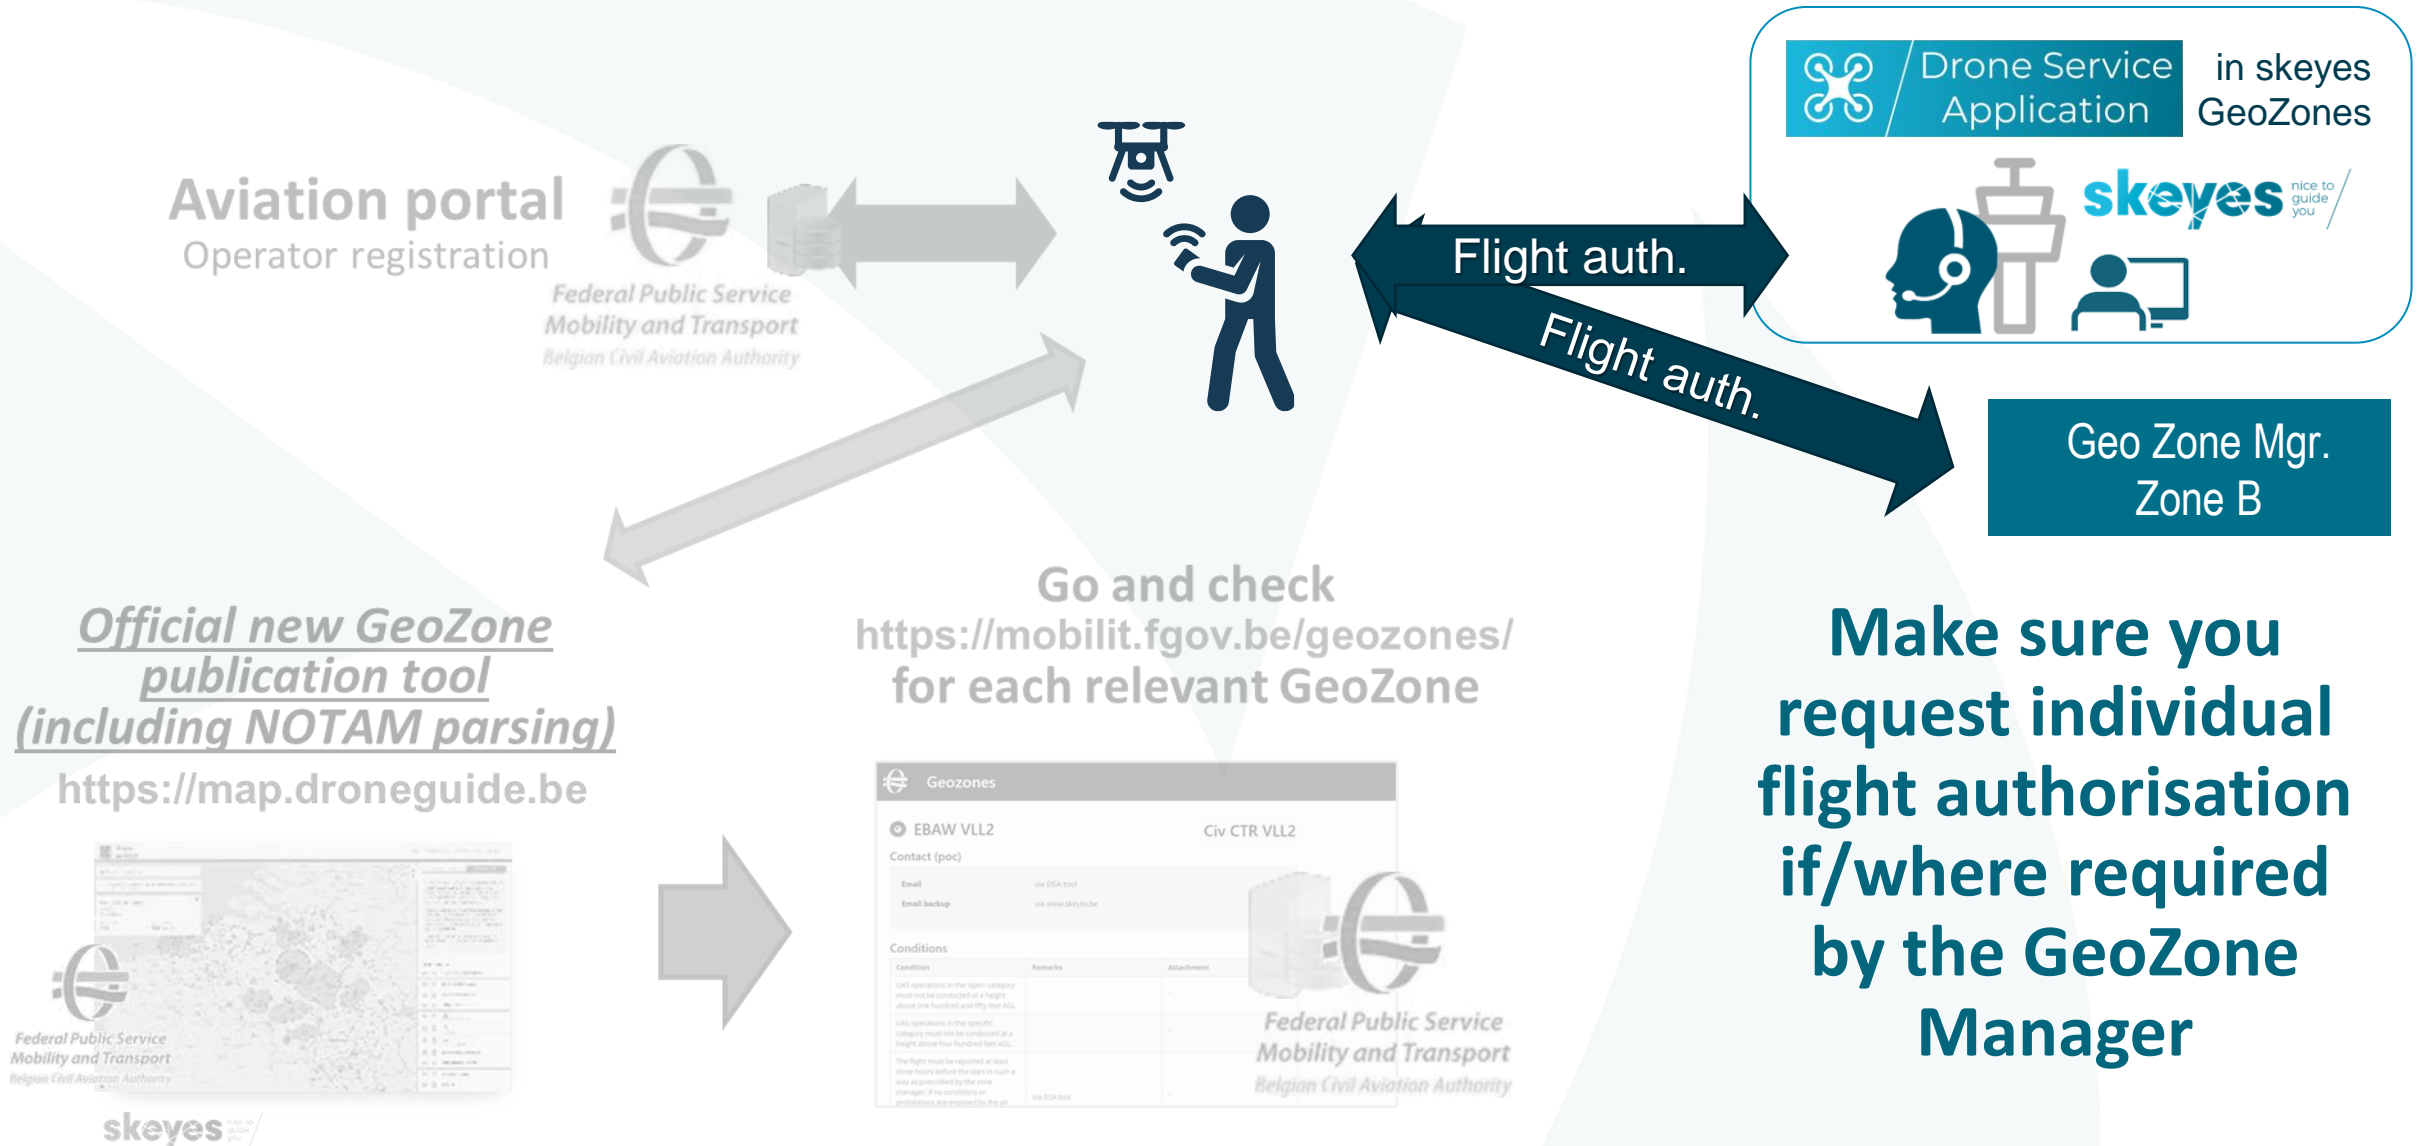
Drone Service Application in skeyes GeoZones

skeyes nice to guide you

Aviation portal
Operator registration

Federal Public Service Mobility and Transport
Belgian Civil Aviation Authority

Flight auth.

Flight auth.

Geo Zone Mgr.
Zone B

Official new GeoZone publication tool (including NOTAM parsing)

https://map.droneguide.be

Go and check https://mobilit.fgov.be/geozones/ for each relevant GeoZone

Make sure you request individual flight authorisation if/where required by the GeoZone Manager

Geozones

EBAW VLL2

Civ CTR VLL2

Contact (poc)

Email

Email backup

Conditions

Federal Public Service Mobility and Transport
Belgian Civil Aviation Authority

Federal Public Service Mobility and Transport
Belgian Civil Aviation Authority

skeyes